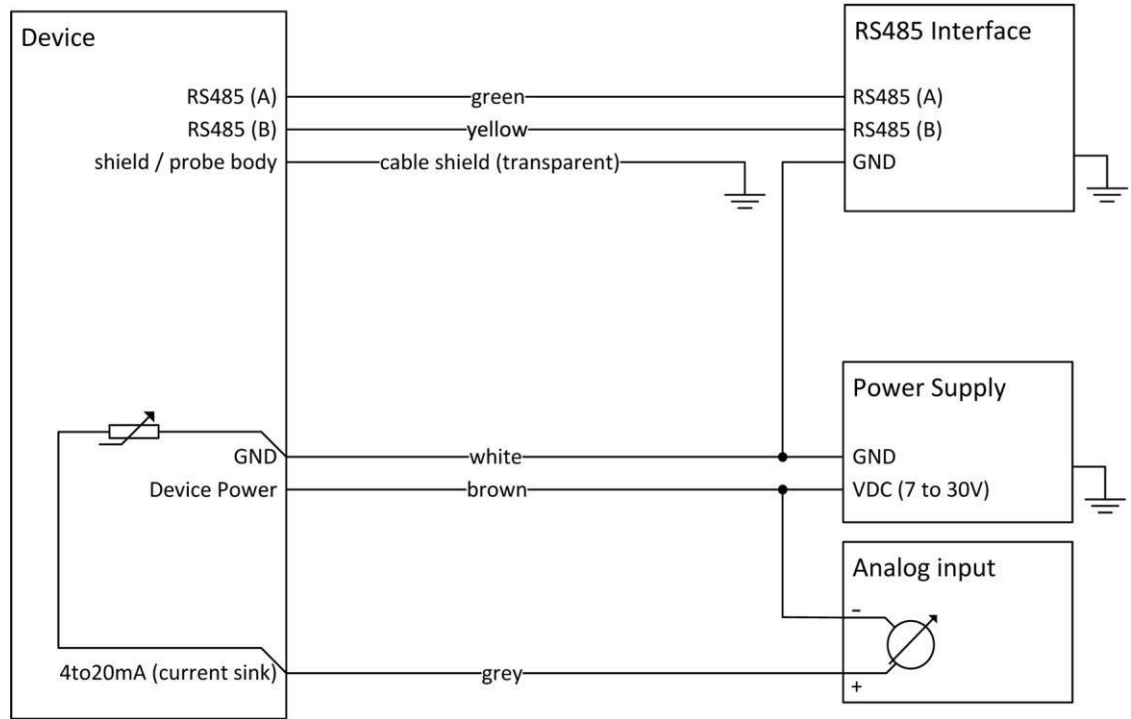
Device

RS485 (A)
RS485 (B)
shield / probe body

green
yellow
cable shield (transparent)

RS485 Interface

RS485 (A)
RS485 (B)
GND

Power Supply

GND
VDC (7 to 30V)

GND
Device Power

white
brown

Analog input

-
+

4to20mA (current sink)

grey